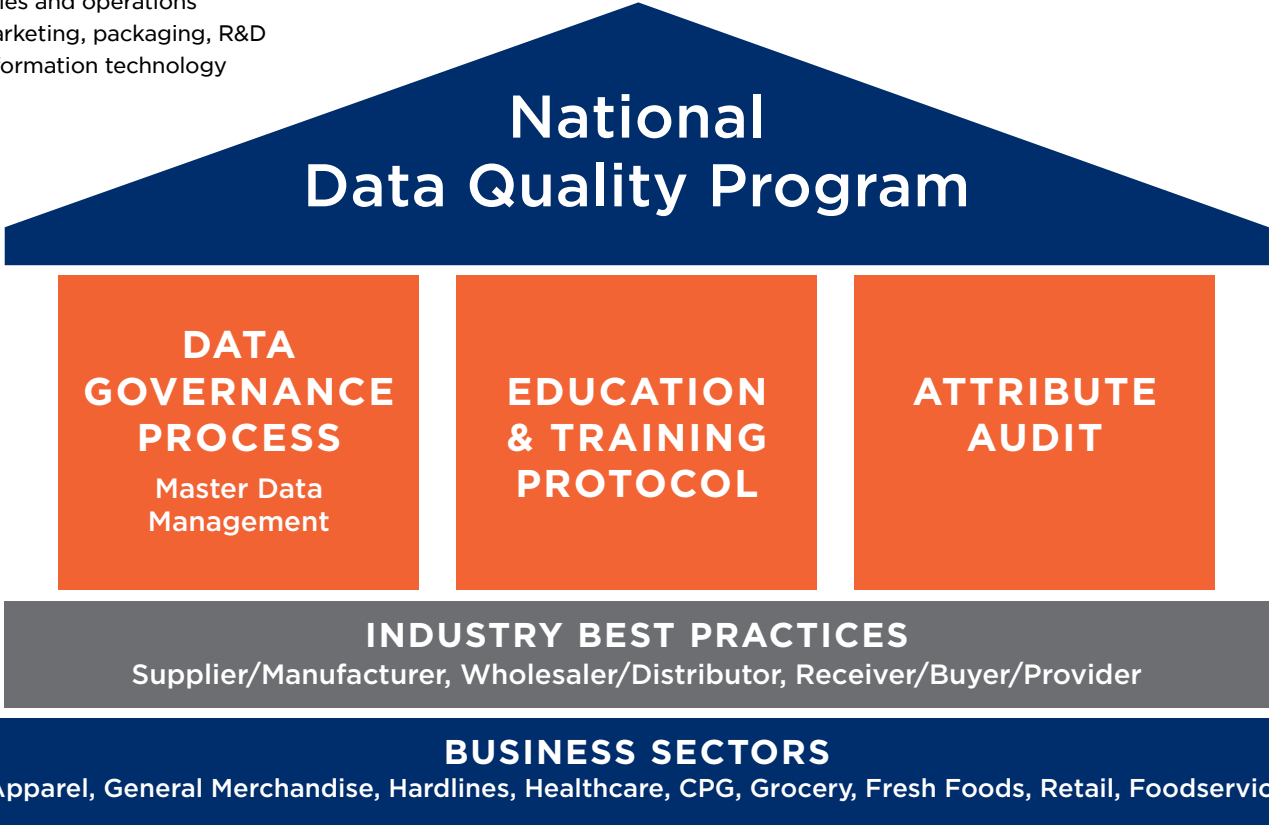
ies and operations
arketing, packaging, R&D
ormation technology

National
Data Quality Program

DATA GOVERNANCE PROCESS
Master Data Management

EDUCATION & TRAINING PROTOCOL

ATTRIBUTE AUDIT

INDUSTRY BEST PRACTICES
Supplier/Manufacturer, Wholesaler/Distributor, Receiver/Buyer/Provider

BUSINESS SECTORS
Apparel, General Merchandise, Hardlines, Healthcare, CPG, Grocery, Fresh Foods, Retail, Foodservic